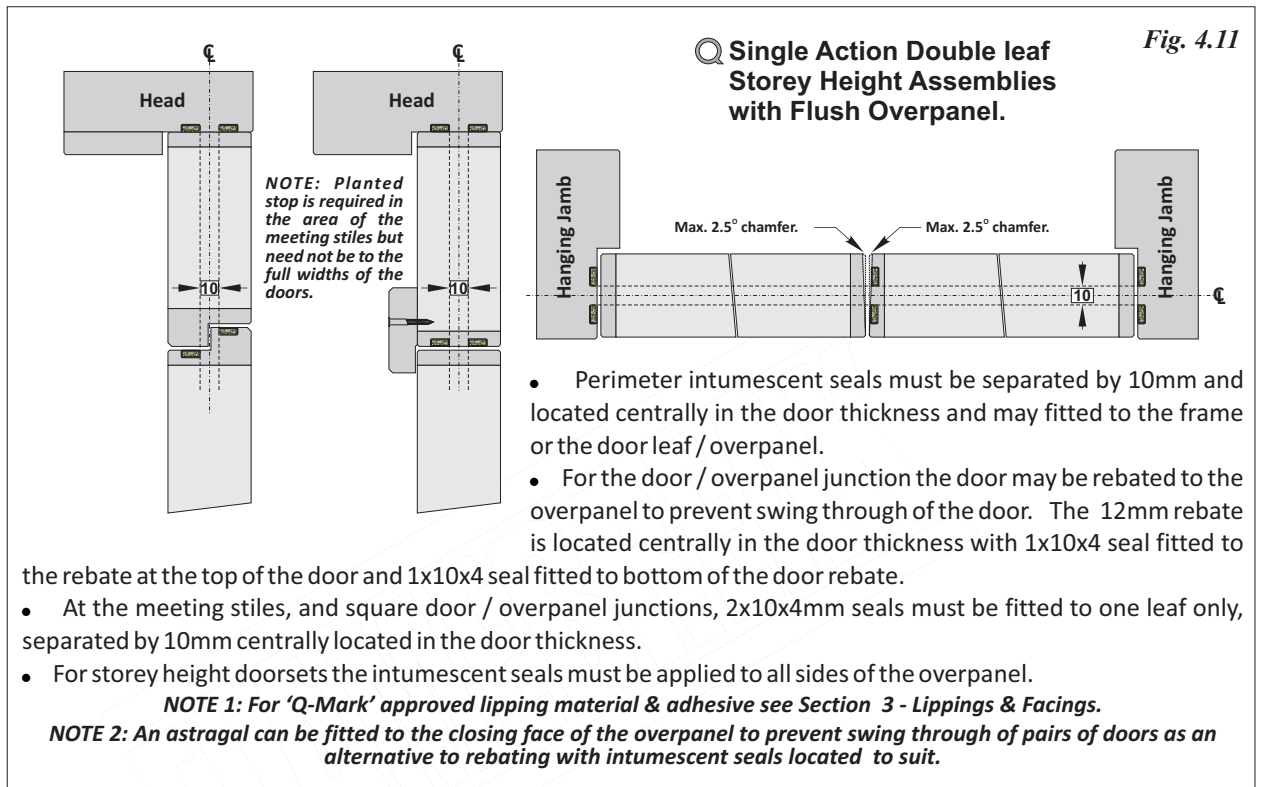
Fig. 4.11

Single Action Double leaf Storey Height Assemblies with Flush Overpanel.

℄

Head

10

℄

Head

NOTE: Planted stop is required in the area of the meeting stiles but need not be to the full widths of the doors.

10

Hanging Jamb

Max. 2.5° chamfer.

Max. 2.5° chamfer.

10

Hanging Jamb

℄

• Perimeter intumescent seals must be separated by 10mm and located centrally in the door thickness and may fitted to the frame or the door leaf / overpanel.

• For the door / overpanel junction the door may be rebated to the overpanel to prevent swing through of the door. The 12mm rebate is located centrally in the door thickness with 1x10x4 seal fitted to the rebate at the top of the door and 1x10x4 seal fitted to bottom of the door rebate.

• At the meeting stiles, and square door / overpanel junctions, 2x10x4mm seals must be fitted to one leaf only, separated by 10mm centrally located in the door thickness.

• For storey height doorsets the intumescent seals must be applied to all sides of the overpanel.

NOTE 1: For 'Q-Mark' approved lipping material & adhesive see Section 3 - Lippings & Facings.

NOTE 2: An astragal can be fitted to the closing face of the overpanel to prevent swing through of pairs of doors as an alternative to rebating with intumescent seals located to suit.